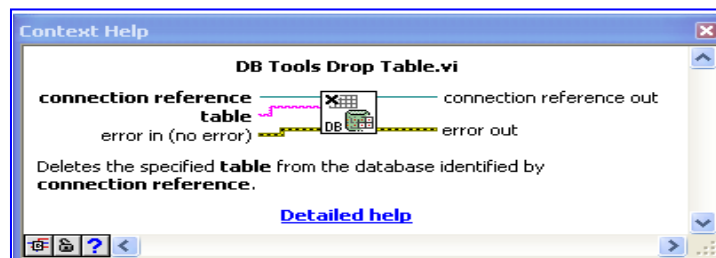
Context Help

DB Tools Drop Table.vi

connection reference
table
error in (no error)
DB
connection reference out
error out

Deletes the specified **table** from the database identified by **connection reference**.

Detailed help

?